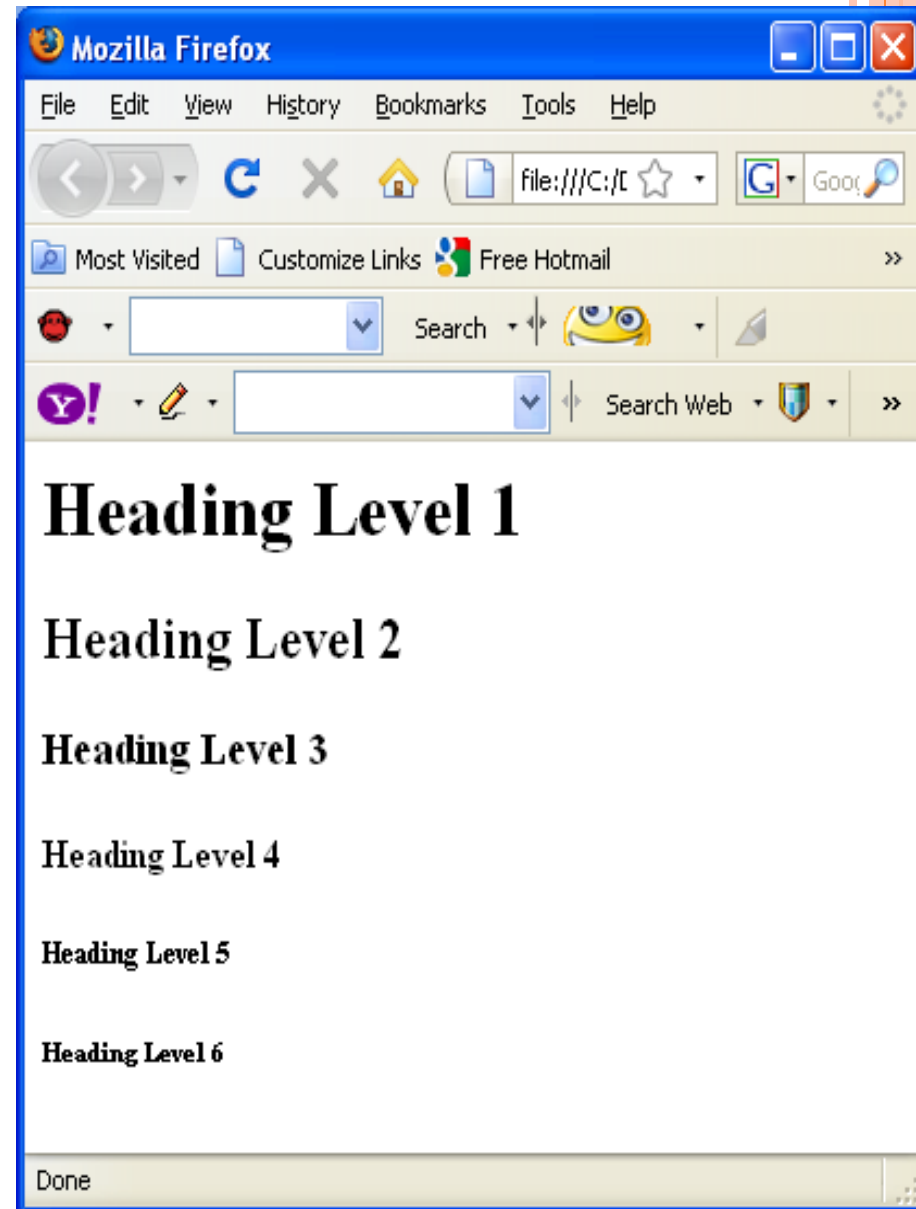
Mozilla Firefox

File Edit View History Bookmarks Tools Help

file:///C:/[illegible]

Goo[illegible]

Most Visited Customize Links Free Hotmail

Search

Search Web

Heading Level 1

Heading Level 2

Heading Level 3

Heading Level 4

Heading Level 5

Heading Level 6

Done